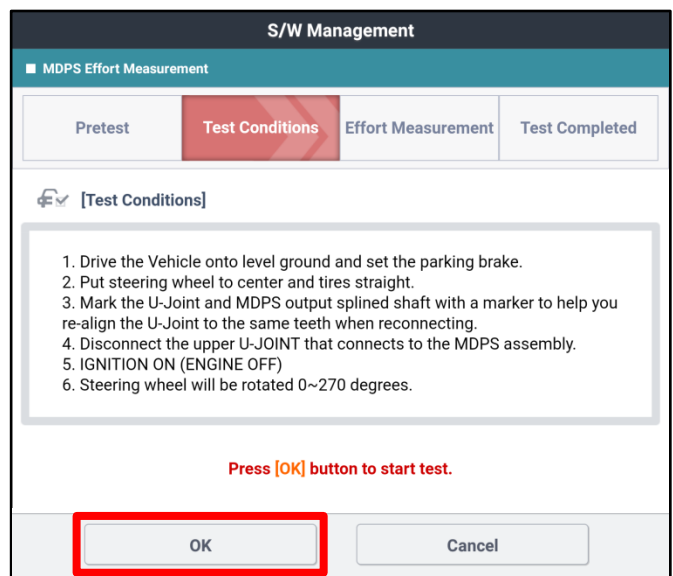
S/W Management

■ MDPS Effort Measurement

Pretest
Test Conditions
Effort Measurement
Test Completed

[Test Conditions]

1. Drive the Vehicle onto level ground and set the parking brake.
2. Put steering wheel to center and tires straight.
3. Mark the U-Joint and MDPS output splined shaft with a marker to help you re-align the U-Joint to the same teeth when reconnecting.
4. Disconnect the upper U-JOINT that connects to the MDPS assembly.
5. IGNITION ON (ENGINE OFF)
6. Steering wheel will be rotated 0~270 degrees.

Press [OK] button to start test.

OK
Cancel